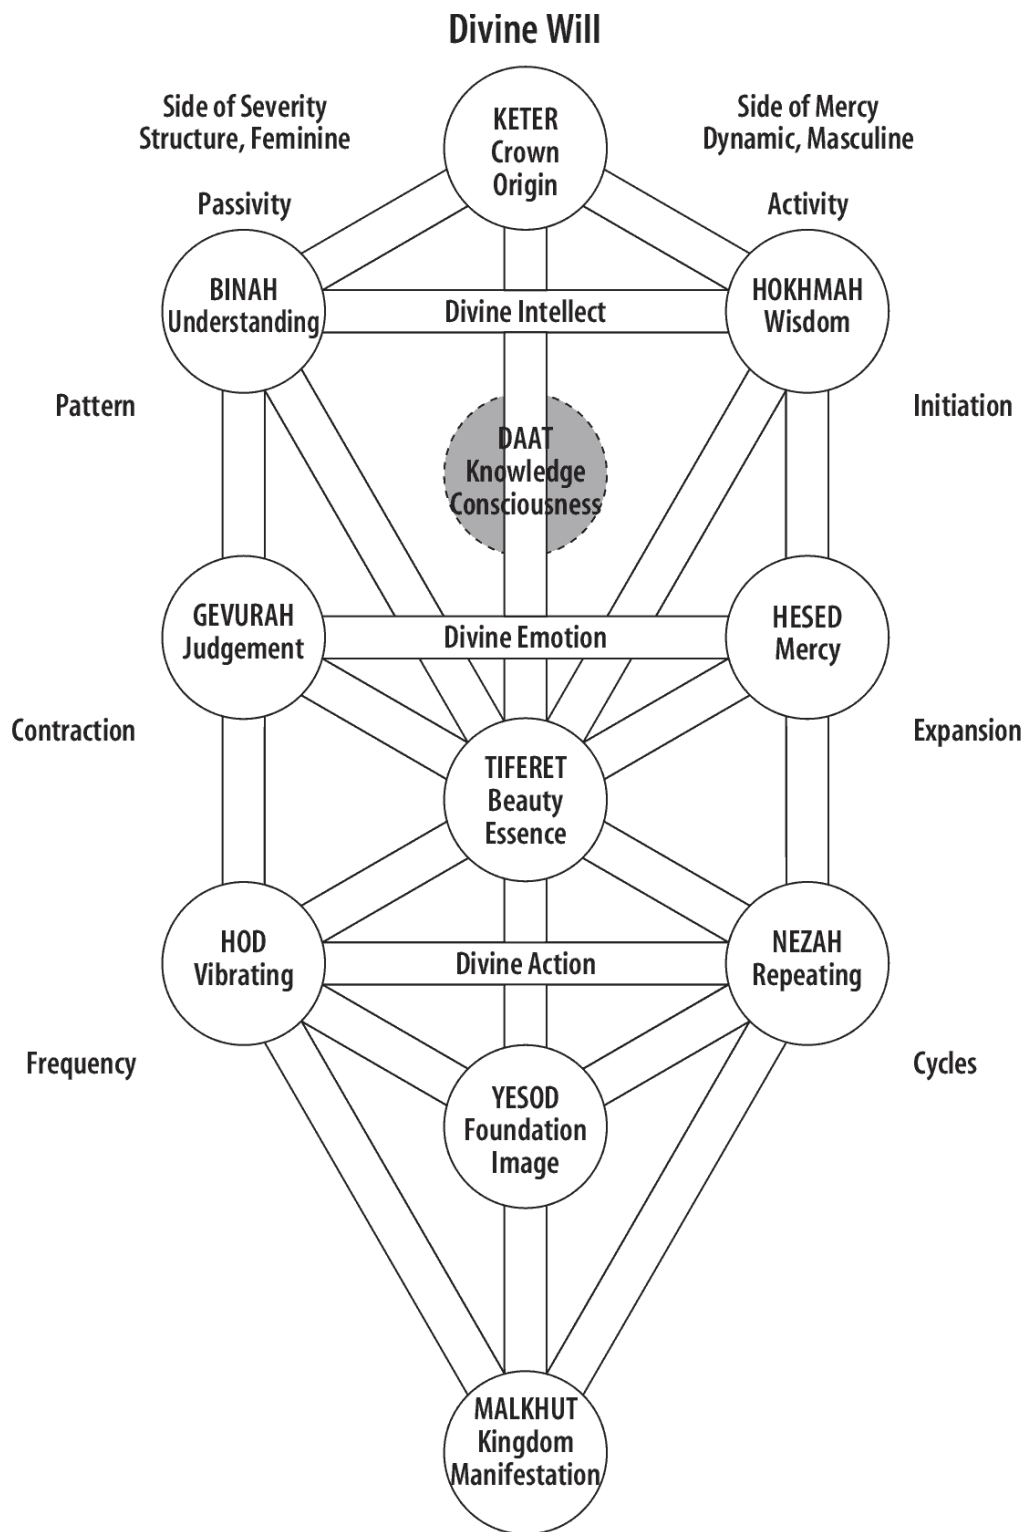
Divine Will

Side of Severity
Structure, Feminine

KETER
Crown
Origin

Side of Mercy
Dynamic, Masculine

Passivity

Activity

BINAH
Understanding

Divine Intellect

HOKHMAH
Wisdom

Pattern

DAAT
Knowledge
Consciousness

Initiation

GEVURAH
Judgement

Divine Emotion

HESED
Mercy

Contraction

TIFERET
Beauty
Essence

Expansion

HOD
Vibrating

Divine Action

NEZAH
Repeating

Frequency

YESOD
Foundation
Image

Cycles

MALKHUT
Kingdom
Manifestation